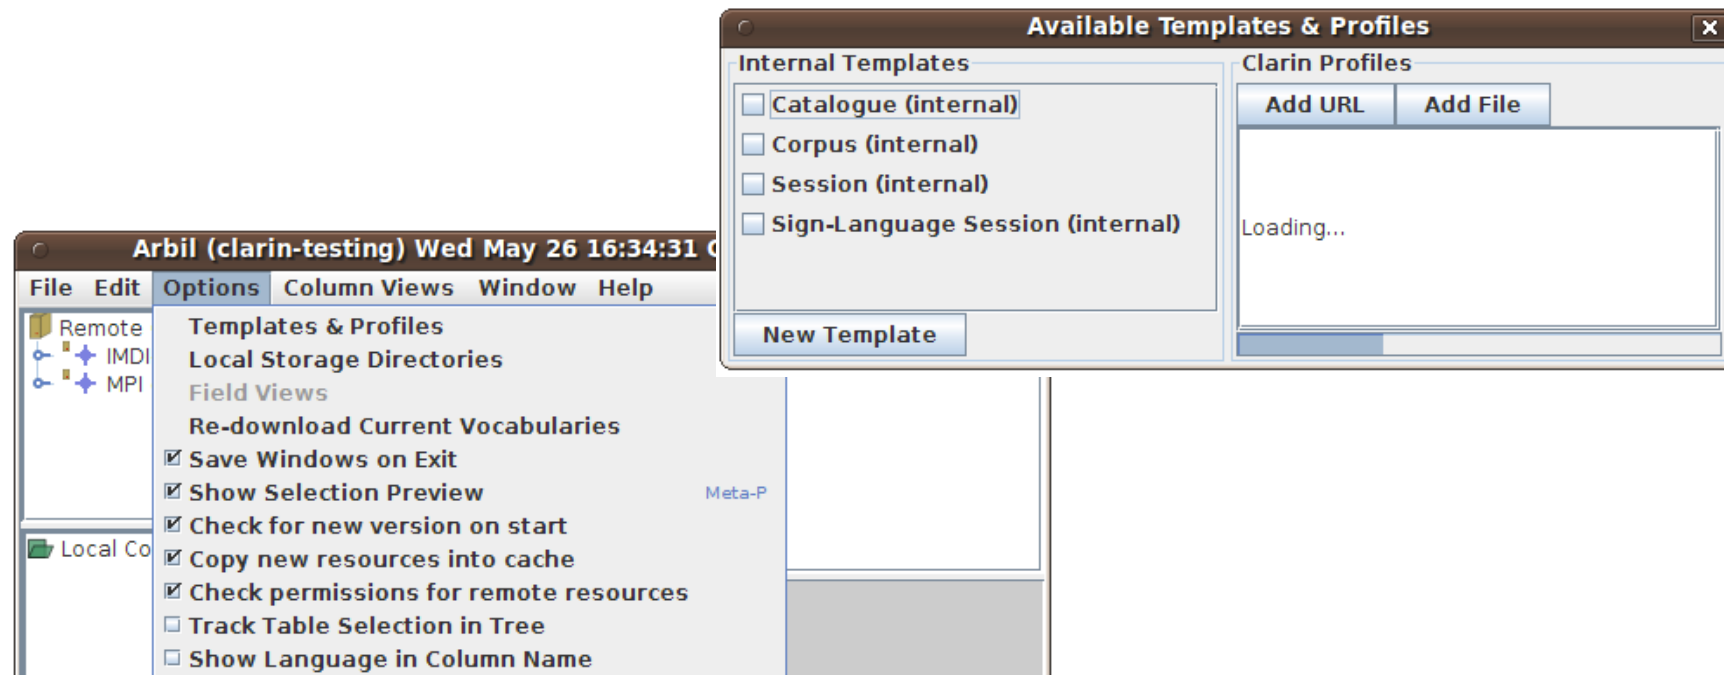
Arbil (clarin-testing) Wed May 26 16:34:31 C

File Edit Options Column Views Window Help

Remote
IMDI
MPI

Local Co

Templates & Profiles
Local Storage Directories
Field Views
Re-download Current Vocabularies
☑ Save Windows on Exit
☑ Show Selection Preview Meta-P
☑ Check for new version on start
☑ Copy new resources into cache
☑ Check permissions for remote resources
☐ Track Table Selection in Tree
☐ Show Language in Column Name

Available Templates & Profiles

Internal Templates
☐ Catalogue (internal)
☐ Corpus (internal)
☐ Session (internal)
☐ Sign-Language Session (internal)
New Template

Clarin Profiles
Add URL
Add File
Loading...